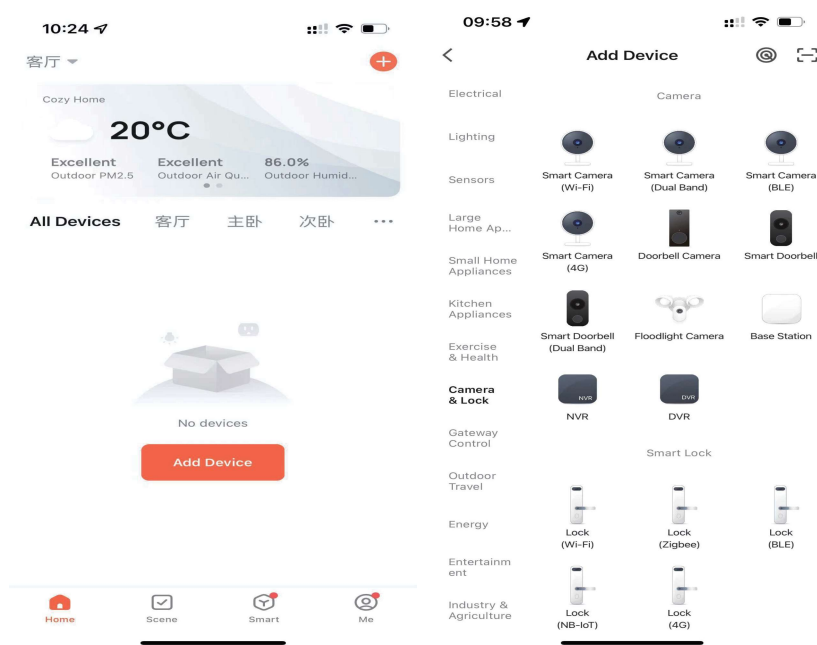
10:24

客厅

Cozy Home

20°C

Excellent
Outdoor PM2.5

Excellent
Outdoor Air Qu...

86.0%
Outdoor Humid...

All Devices 客厅 主卧 次卧 ···

No devices

Add Device

Home Scene Smart Me

09:58

Add Device

Electrical
Lighting
Sensors
Large Home Ap...
Small Home Appliances
Kitchen Appliances
Exercise & Health
Camera & Lock
Gateway Control
Outdoor Travel
Energy
Entertainment
Industry & Agriculture

Camera

Smart Camera (Wi-Fi)
Smart Camera (Dual Band)
Smart Camera (BLE)
Smart Camera (4G)
Doorbell Camera
Smart Doorbell
Smart Doorbell (Dual Band)
Floodlight Camera
Base Station
NVR
NVR
DVR
DVR

Smart Lock

Lock (Wi-Fi)
Lock (Zigbee)
Lock (BLE)
Lock (NB-IoT)
Lock (4G)